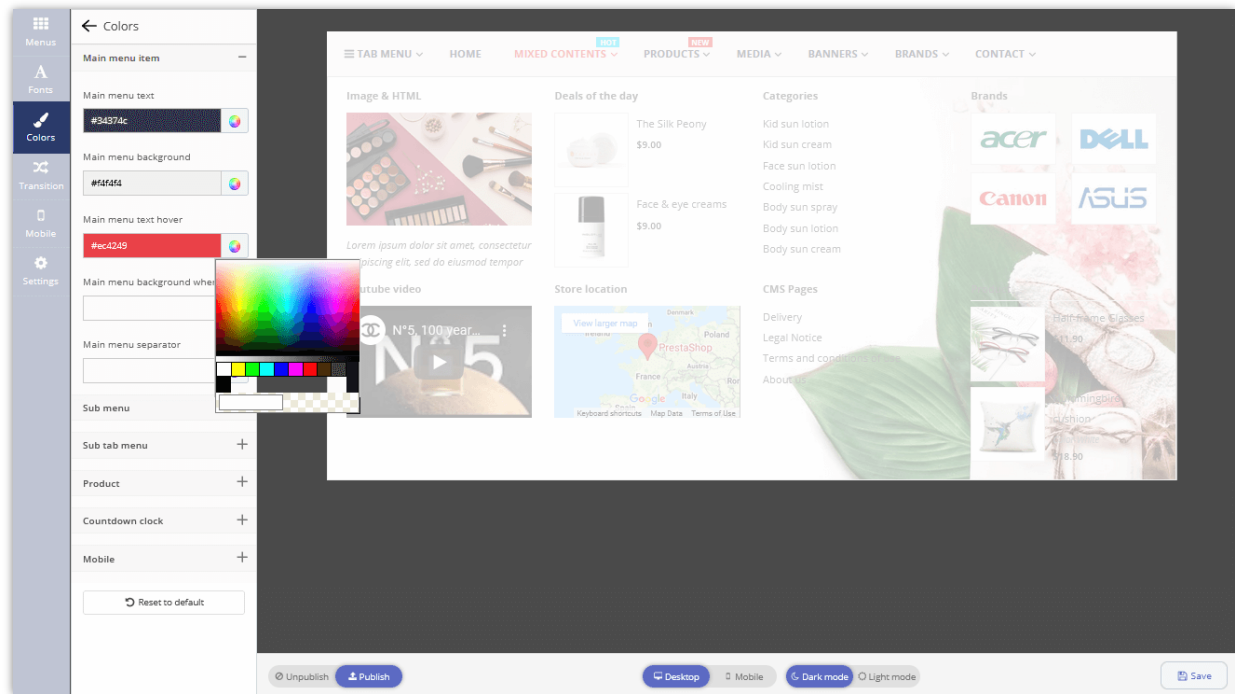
Menus
Fonts
Colors
Transition
Mobile
Settings

← Colors

Main menu item −

Main menu text
#34374c

Main menu background
#f4f4f4

Main menu text hover
#ec4249

Main menu background whe

Main menu separator

Sub menu

Sub tab menu +

Product +

Countdown clock +

Mobile +

Reset to default

≡ TAB MENU ∨ HOME MIXED CONTENTS ∨ HOT PRODUCTS ∨ NEW MEDIA ∨ BANNERS ∨ BRANDS ∨ CONTACT ∨

Image & HTML
Lorem ipsum dolor sit amet, consectetur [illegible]ipiscing elit, sed do eiusmod tempor

Deals of the day
The Silk Peony
$9.00
Face & eye creams
$9.00

Categories
Kid sun lotion
Kid sun cream
Face sun lotion
Cooling mist
Body sun spray
Body sun lotion
Body sun cream

Brands
acer
DELL
Canon
ASUS

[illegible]utube video
N°5, 100 year...
N°5

Store location
View larger map
Denmark
Ireland
Poland
PrestaShop
France
Italy
Google
Keyboard shortcuts Map Data Terms of Use

CMS Pages
Delivery
Legal Notice
Terms and cond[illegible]
About us

Half frame Glasses
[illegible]11.90
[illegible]mingbird
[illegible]shion
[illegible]18.90

Unpublish Publish
Desktop Mobile
Dark mode Light mode
Save